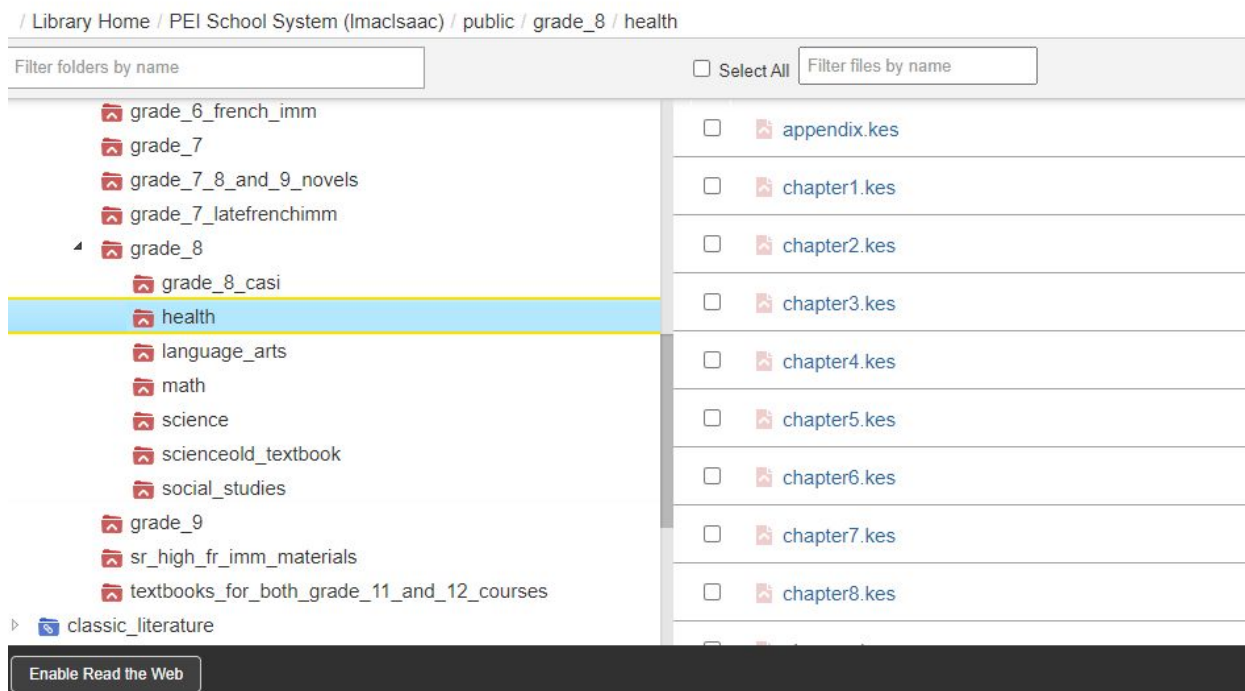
/ Library Home / PEI School System (lmaclsaac) / public / grade_8 / health

Filter folders by name

Select All

Filter files by name

grade_6_french_imm
grade_7
grade_7_8_and_9_novels
grade_7_latefrenchimm
grade_8
grade_8_casi
health
language_arts
math
science
scienceold_textbook
social_studies
grade_9
sr_high_fr_imm_materials
textbooks_for_both_grade_11_and_12_courses
classic_literature

appendix.kes
chapter1.kes
chapter2.kes
chapter3.kes
chapter4.kes
chapter5.kes
chapter6.kes
chapter7.kes
chapter8.kes

Enable Read the Web